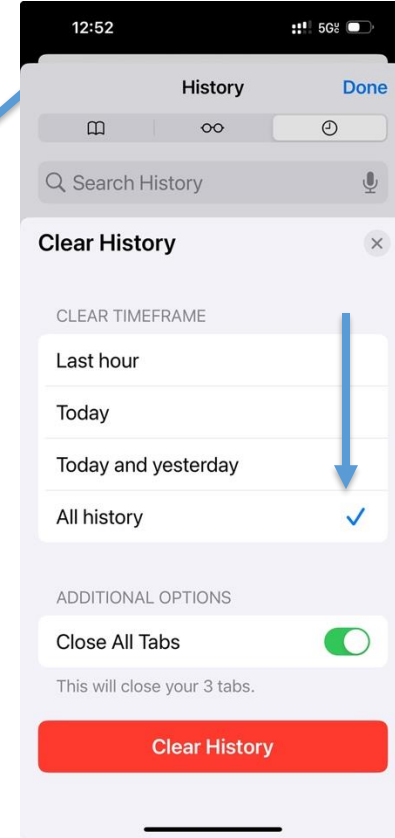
12:52

5G

History

Done

Search History

Clear History

CLEAR TIMEFRAME

Last hour

Today

Today and yesterday

All history

ADDITIONAL OPTIONS

Close All Tabs

This will close your 3 tabs.

Clear History